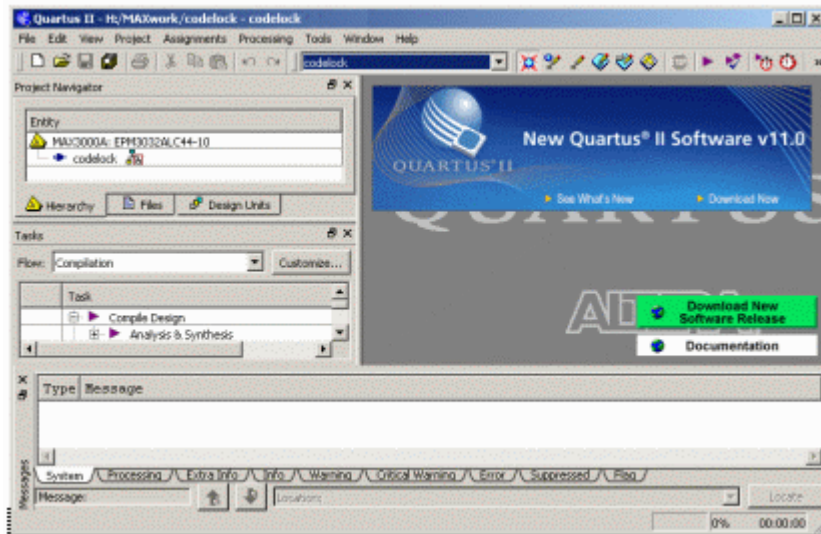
Quartus II - H:/MAXwork/codelock - codelock

File Edit View Project Assignments Processing Tools Window Help

codelock

Project Navigator

Entity

MAX3000A: EPM3032ALC44-10

codelock

Hierarchy Files Design Units

Tasks

Flow: Compilation Customize...

Task

Compile Design

Analysis & Synthesis

QUARTUS II

New Quartus® II Software v11.0

See What's New

Download Now

Download New Software Release

Documentation

Type Message

Messages

System Processing Extra Info Info Warning Critical Warning Error Suppressed Flag

Message:

Location:

Locate

0% 00:00:00